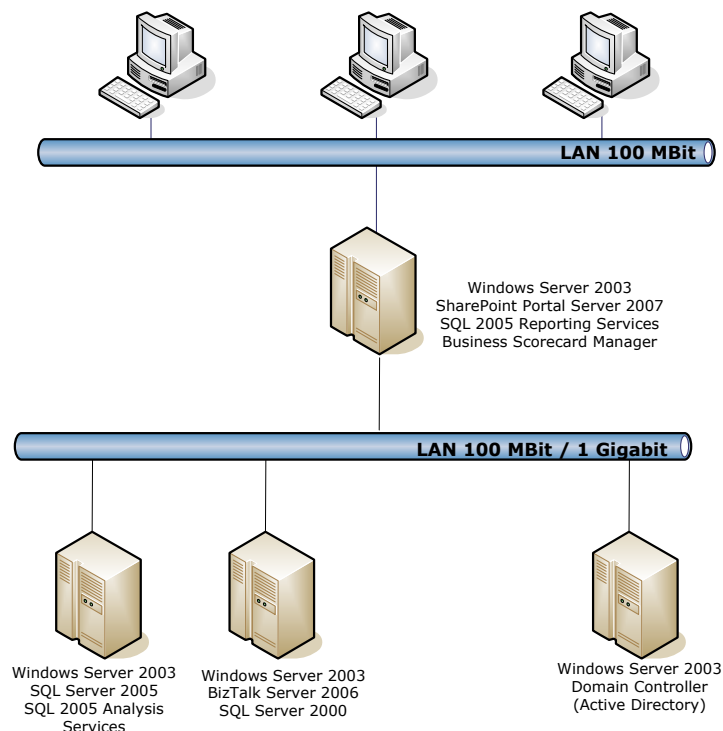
LAN 100 MBit

Windows Server 2003
SharePoint Portal Server 2007
SQL 2005 Reporting Services
Business Scorecard Manager

LAN 100 MBit / 1 Gigabit

Windows Server 2003
SQL Server 2005
SQL 2005 Analysis Services

Windows Server 2003
BizTalk Server 2006
SQL Server 2000

Windows Server 2003
Domain Controller
(Active Directory)